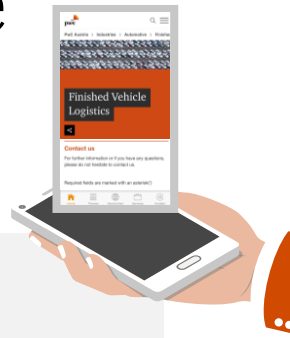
pwc

PwC Austria > Industries > Automotive > Finished

Finished Vehicle Logistics

Contact us

For further information or if you have any questions, please do not hesitate to contact us.

Required fields are marked with an asterisk(*)